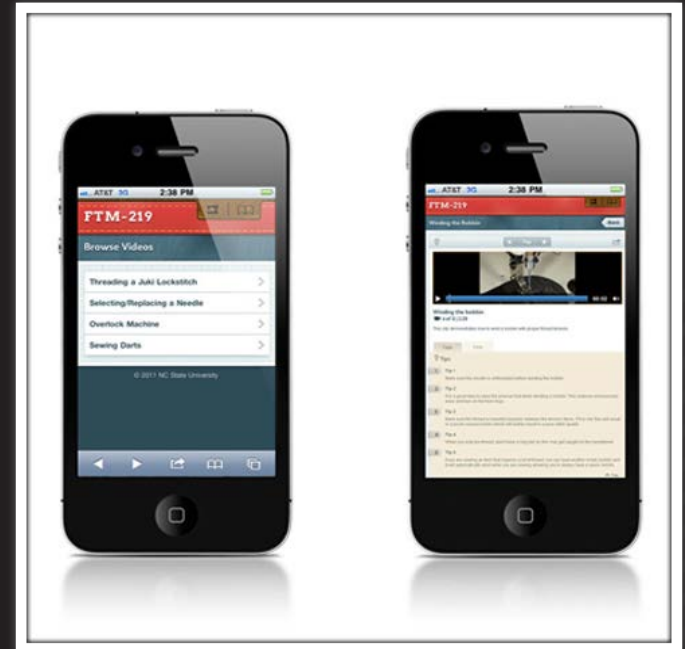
AT&T 3G 2:38 PM

FTM-219

Browse Videos

Threading a Juki Lockstitch

Selecting/Replacing a Needle

Overlock Machine

Sewing Darts

© 2011 NC State University

AT&T 3G 2:38 PM

FTM-219

Winding the Bobbin

Back

Winding the Bobbin

Tips

Tip 1

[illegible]

Tip 2

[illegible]

Tip 3

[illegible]

Tip 4

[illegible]

Tip 5

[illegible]